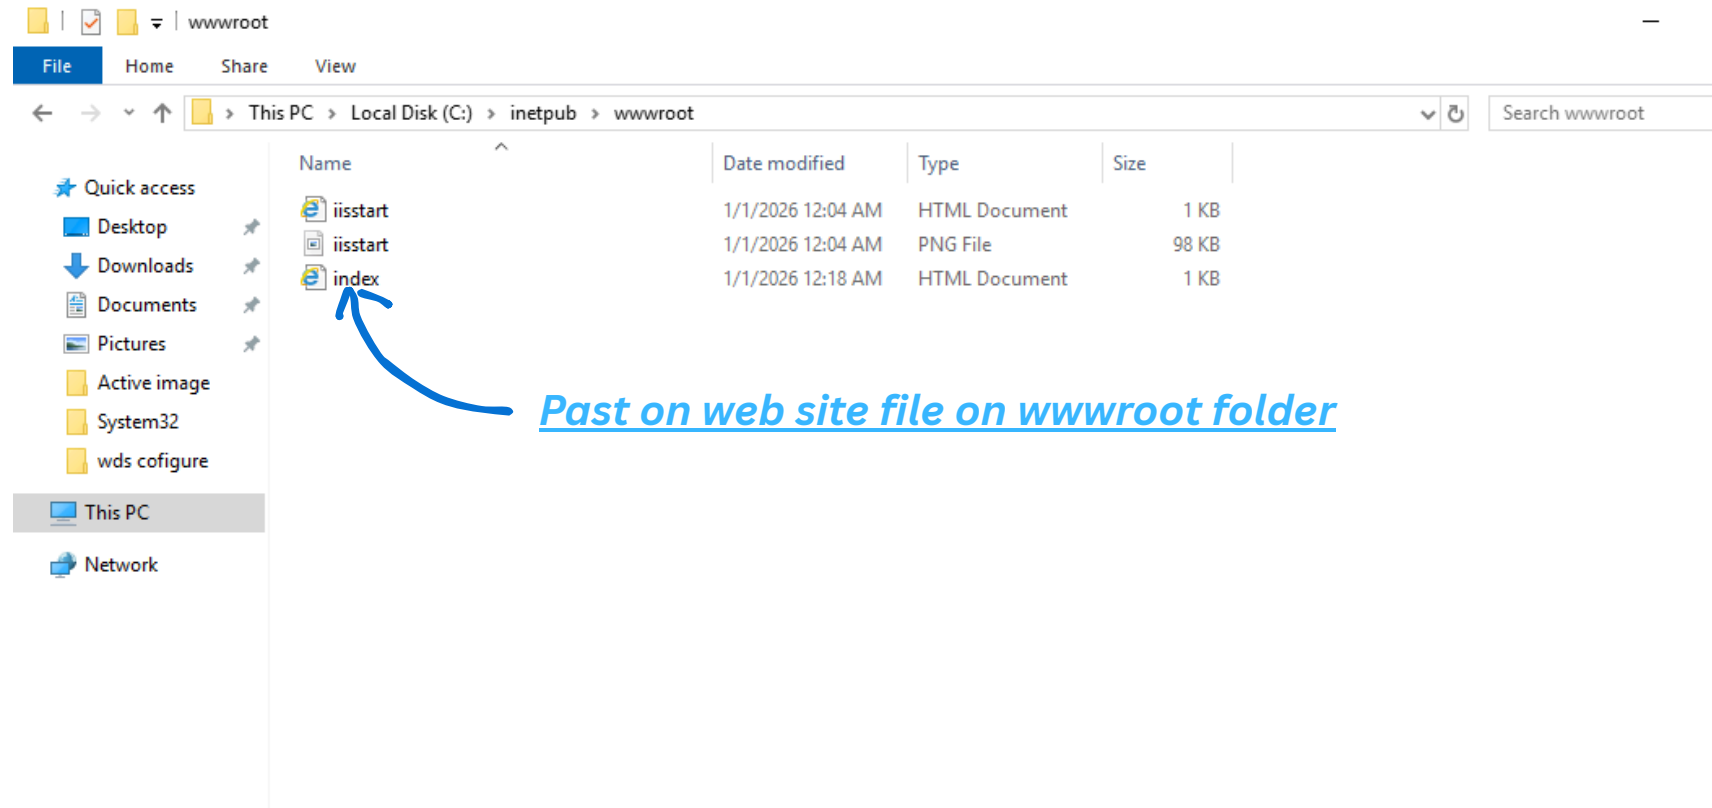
wwwroot

File Home Share View

This PC > Local Disk (C:) > inetpub > wwwroot

Search wwwroot

Quick access
Desktop
Downloads
Documents
Pictures
Active image
System32
wds cofigure
This PC
Network

| Name | Date modified | Type | Size |
|---|---|---|---|
| iisstart | 1/1/2026 12:04 AM | HTML Document | 1 KB |
| iisstart | 1/1/2026 12:04 AM | PNG File | 98 KB |
| index | 1/1/2026 12:18 AM | HTML Document | 1 KB |

Past on web site file on wwwroot folder